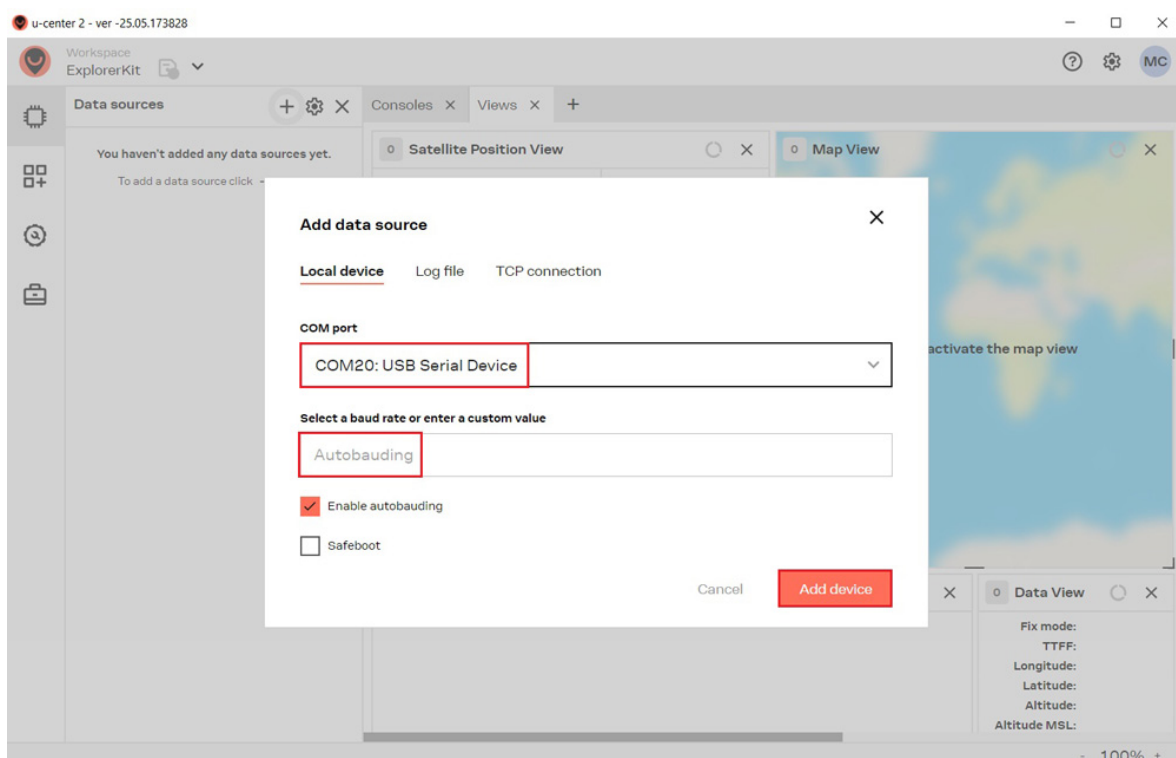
u-center 2 - ver -25.05.173828

Workspace
ExplorerKit

MC

Data sources

You haven't added any data sources yet.

To add a data source click

Consoles × Views × +

0 Satellite Position View

0 Map View

activate the map view

Add data source

Local device Log file TCP connection

COM port

COM20: USB Serial Device

Select a baud rate or enter a custom value

Autobauding

Enable autobauding

Safeboot

Cancel Add device

0 Data View

Fix mode:
TTFF:
Longitude:
Latitude:
Altitude:
Altitude MSL:

- 100% +